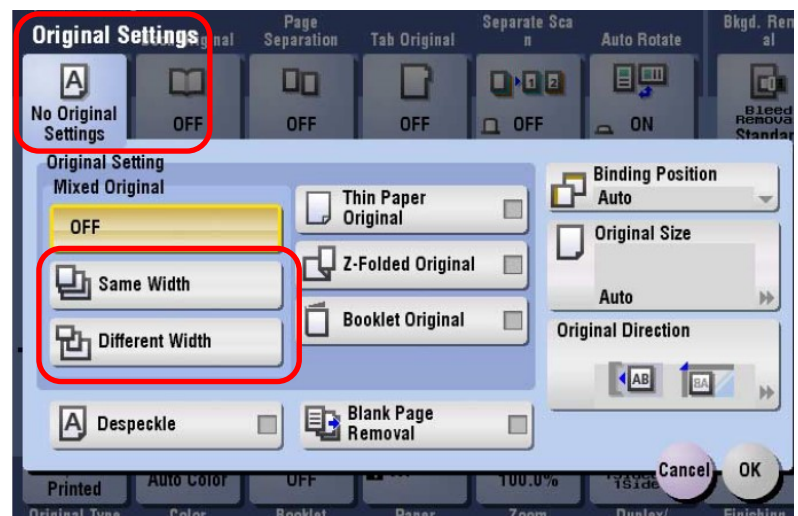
Original Settings
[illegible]ginal
Page Separation
Tab Original
Separate Scan
Auto Rotate
Bkgd. Removal
No Original Settings
OFF
OFF
OFF
OFF
ON
Bleed Removal Standard
Original Setting
Mixed Original
OFF
Same Width
Different Width
Thin Paper Original
Z-Folded Original
Booklet Original
Binding Position
Auto
Original Size
Auto
Original Direction
AB
BA
Despeckle
Blank Page Removal
Cancel
OK
Printed
Auto Color
OFF
100.0%
1Side
Original Type
Color
Booklet
Paper
Zoom
Duplex/
Finishing